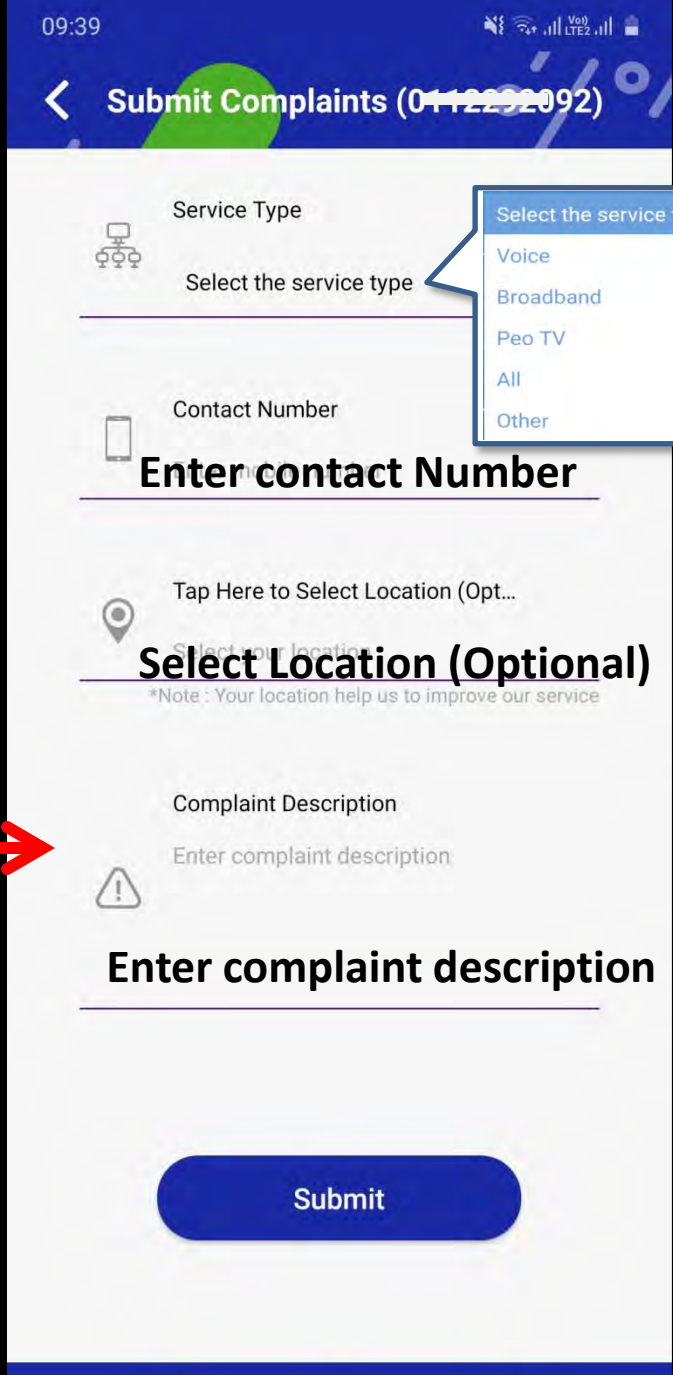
09:39

Submit Complaints (0112292092)

Service Type

Select the service type

Select the service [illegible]
Voice
Broadband
Peo TV
All
Other

Contact Number

Enter contact Number

Tap Here to Select Location (Opt...

Select your location
Select Location (Optional)
*Note : Your location help us to improve our service

Complaint Description

Enter complaint description

Enter complaint description

Submit